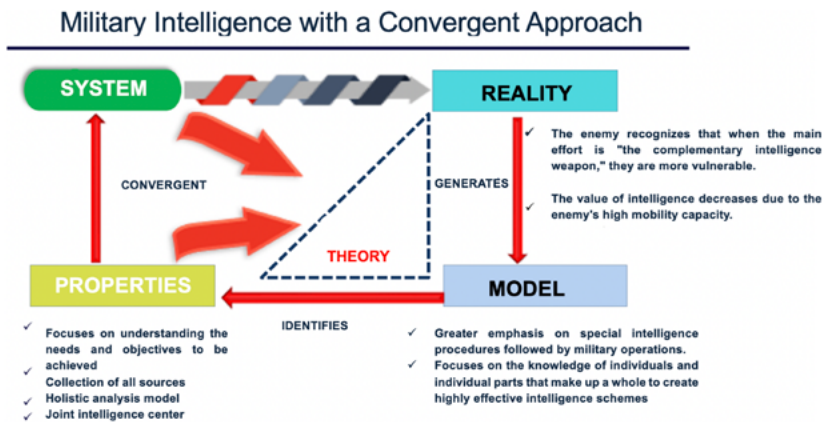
Military Intelligence with a Convergent Approach

SYSTEM

REALITY

The enemy recognizes that when the main effort is "the complementary intelligence weapon," they are more vulnerable.

The value of intelligence decreases due to the enemy's high mobility capacity.

CONVERGENT

GENERATES

THEORY

PROPERTIES

MODEL

IDENTIFIES

Focuses on understanding the needs and objectives to be achieved
Collection of all sources
Holistic analysis model
Joint intelligence center

Greater emphasis on special intelligence procedures followed by military operations.
Focuses on the knowledge of individuals and individual parts that make up a whole to create highly effective intelligence schemes